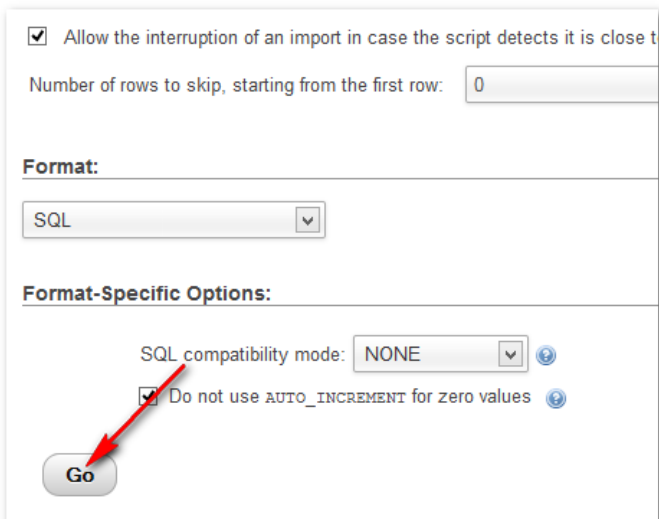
Allow the interruption of an import in case the script detects it is close t

Number of rows to skip, starting from the first row: 0

Format:

SQL

Format-Specific Options:

SQL compatibility mode: NONE

Do not use AUTO_INCREMENT for zero values

Go